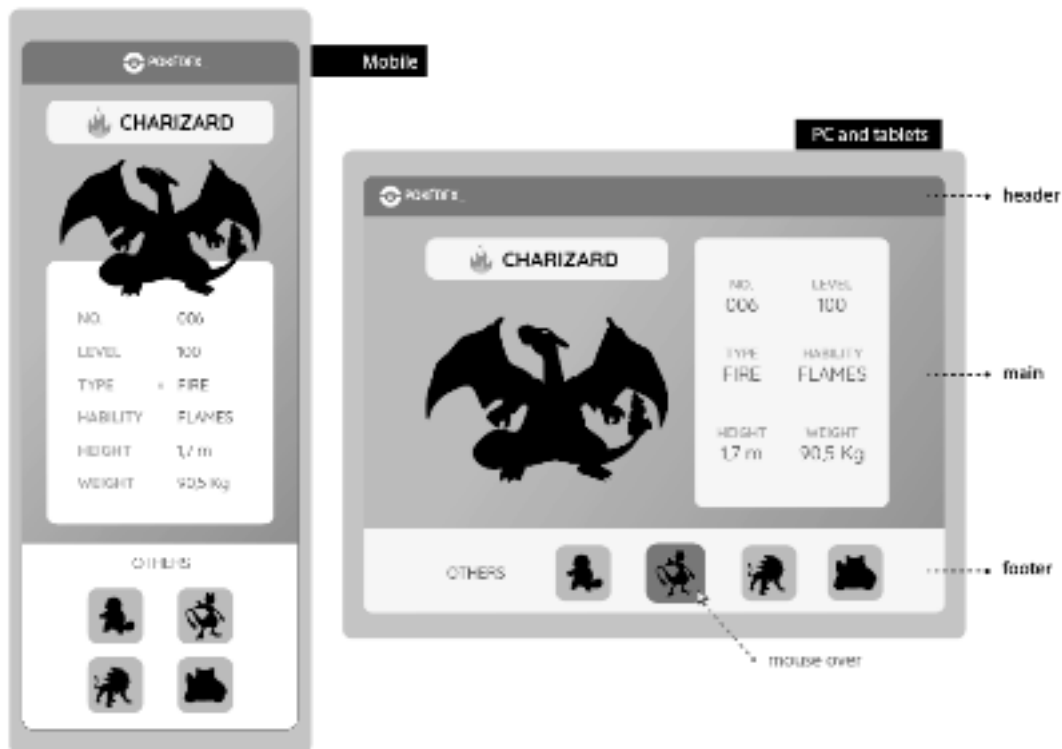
PokéTrix

Mobile

CHARIZARD

NO. 006

LEVEL 100

TYPE FIRE

HABILITY FLAMES

HEIGHT 1,7 m

WEIGHT 90,5 Kg

OTHERS

PC and tablets

PokéTrix

header

CHARIZARD

NO. 006

LEVEL 100

TYPE FIRE

HABILITY FLAMES

HEIGHT 1,7 m

WEIGHT 90,5 Kg

main

OTHERS

footer

mouse over